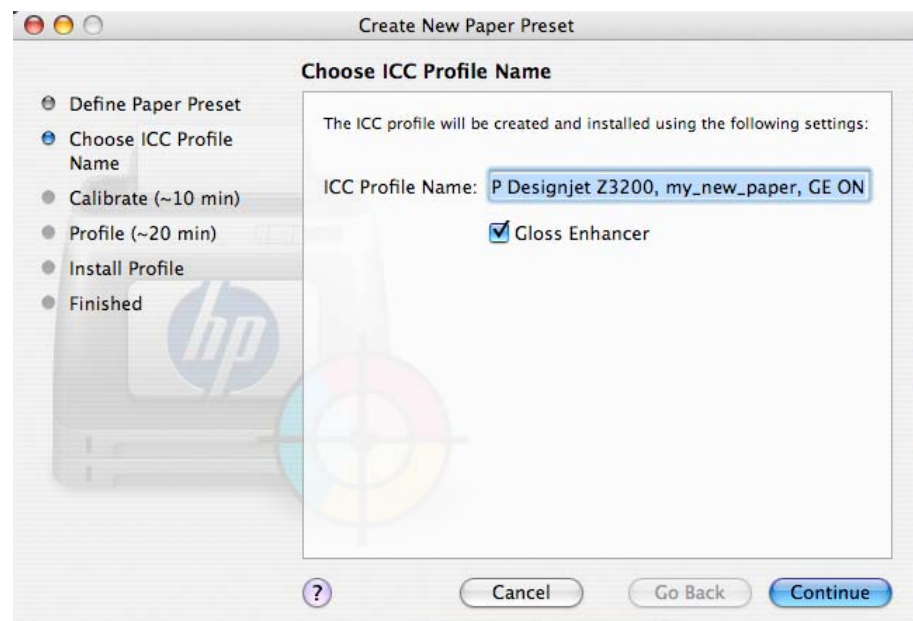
Create New Paper Preset

Choose ICC Profile Name

Define Paper Preset
Choose ICC Profile Name
Calibrate (~10 min)
Profile (~20 min)
Install Profile
Finished

hp

The ICC profile will be created and installed using the following settings:

ICC Profile Name: P Designjet Z3200, my_new_paper, GE ON

Gloss Enhancer

?

Cancel

Go Back

Continue